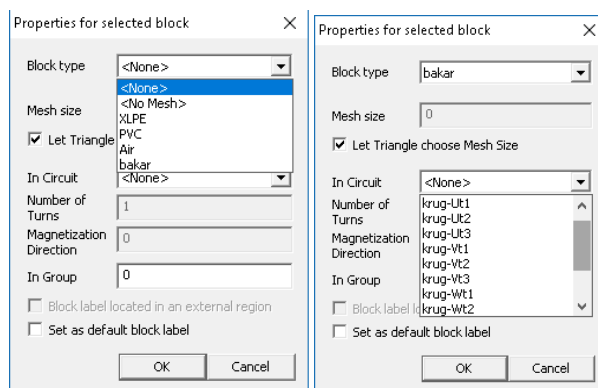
Properties for selected block

Block type <None>

<None>
<No Mesh>
XLPE
PVC
Air
bakar

Mesh size

Let Triangle

In Circuit <None>

Number of Turns 1

Magnetization Direction 0

In Group 0

Block label located in an external region

Set as default block label

OK Cancel

Properties for selected block

Block type bakar

Mesh size 0

Let Triangle choose Mesh Size

In Circuit <None>

Number of Turns

Magnetization Direction

In Group

krug-Ut1
krug-Ut2
krug-Ut3
krug-Vt1
krug-Vt2
krug-Vt3
krug-Wt1
krug-Wt2

Block label lo

Set as default block label

OK Cancel